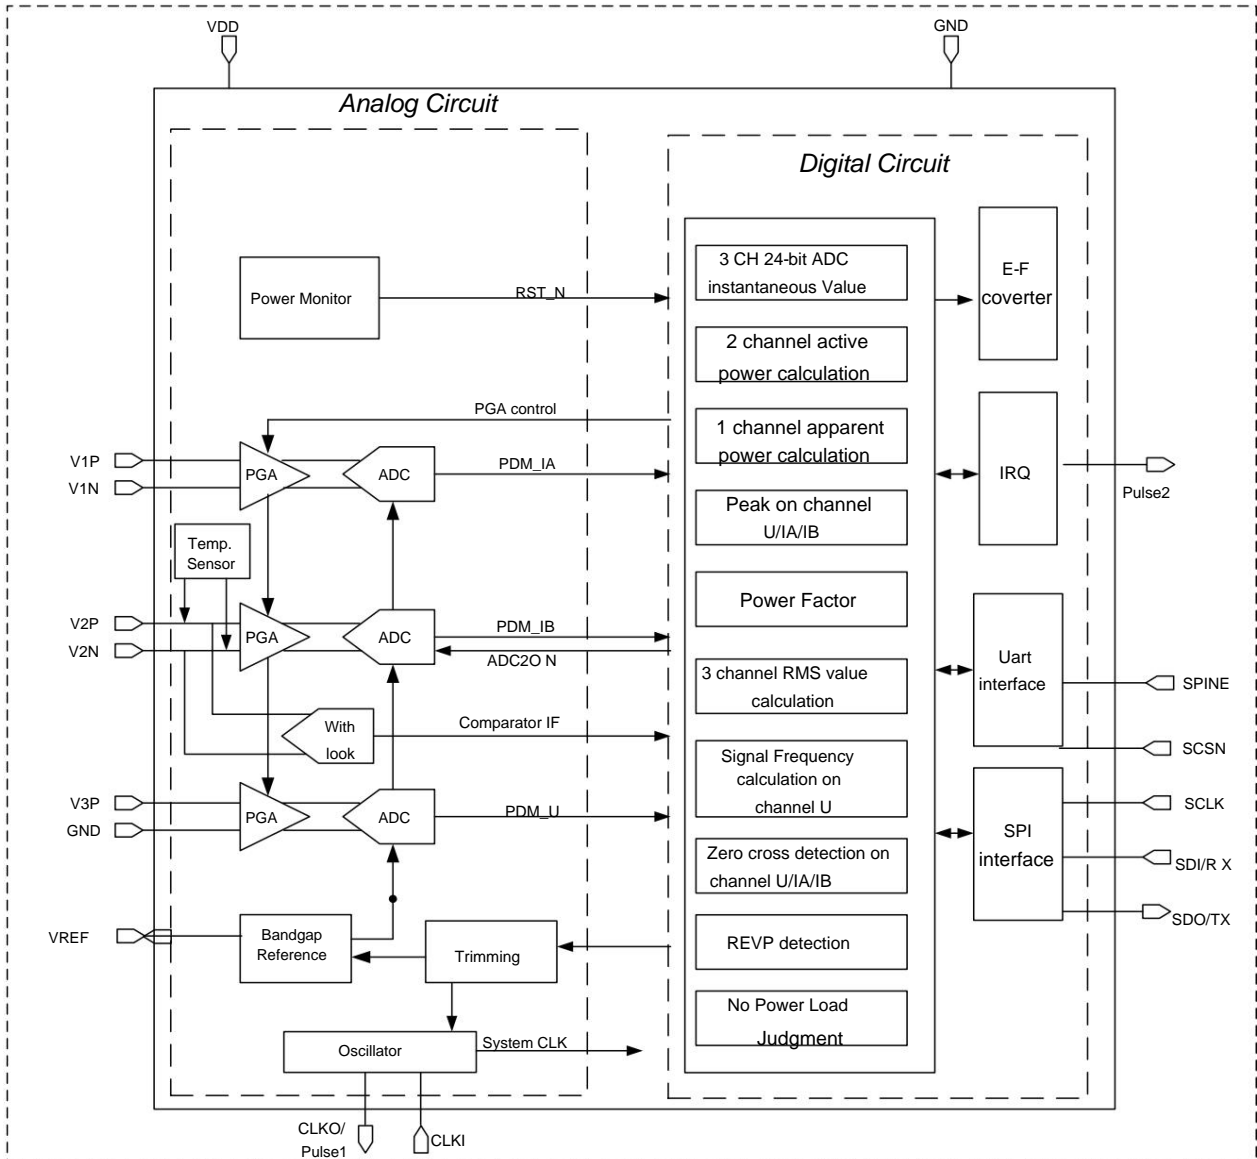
VDD

GND

Analog Circuit

Digital Circuit

Power Monitor

RST_N

3 CH 24-bit ADC instantaneous Value

E-F coverter

2 channel active power calculation

PGA control

1 channel apparent power calculation

IRQ

Pulse2

V1P

V1N

PGA

ADC

PDM_IA

Peak on channel U/IA/IB

Temp. Sensor

Power Factor

V2P

V2N

PGA

ADC

PDM_IB

ADC2O N

3 channel RMS value calculation

Uart interface

SPINE

With look

Comparator IF

SCSN

Signal Frequency calculation on channel U

SPI interface

SCLK

V3P

GND

PGA

ADC

PDM_U

Zero cross detection on channel U/IA/IB

SDI/R X

SDO/TX

VREF

Bandgap Reference

Trimming

REVP detection

No Power Load Judgment

Oscillator

System CLK

CLKO/ Pulse1

CLKI